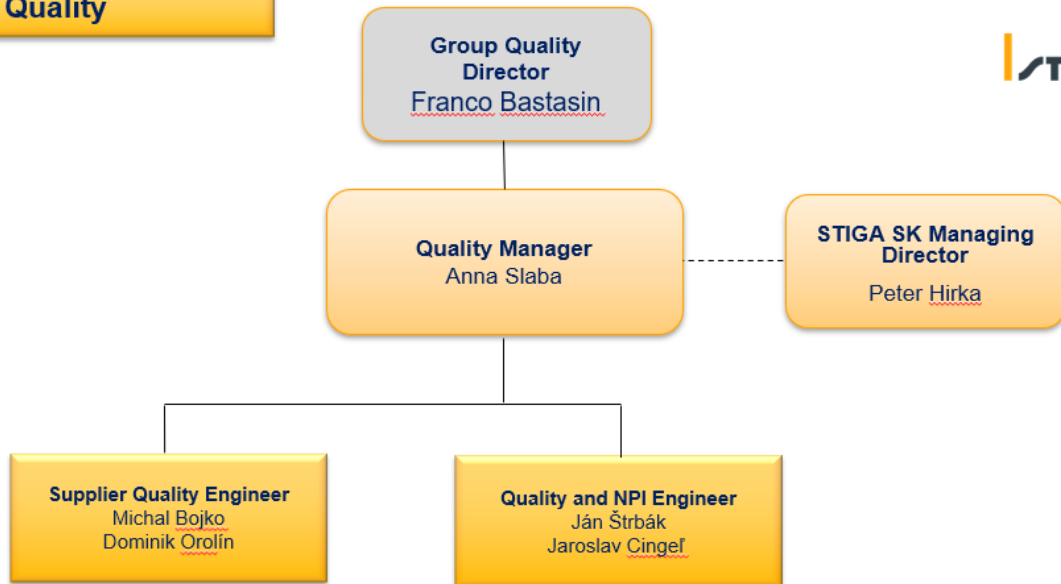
Quality

Group Quality Director
Franco Bastasin

Quality Manager
Anna Slaba

STIGA SK Managing Director
Peter Hirka

Supplier Quality Engineer
Michal Bojko
Dominik Orolín

Quality and NPI Engineer
Ján Štrbák
Jaroslav Cingeľ

ST